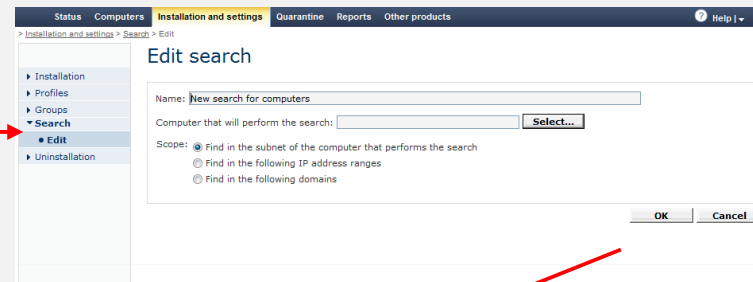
Status Computers Installation and settings Quarantine Reports Other products

Help |

> Installation and settings > Search > Edit

Edit search

Installation
Profiles
Groups
Search
Edit
Uninstallation

Name: New search for computers

Computer that will perform the search: Select...

Scope: Find in the subnet of the computer that performs the search
Find in the following IP address ranges
Find in the following domains

OK Cancel